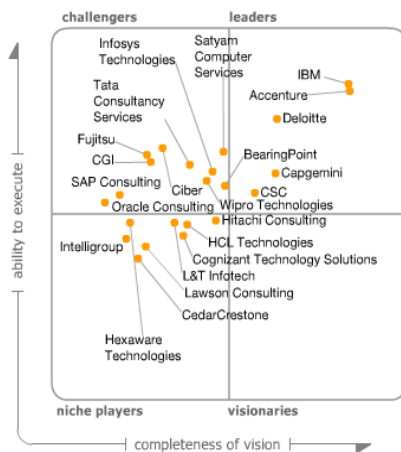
challengers
leaders
niche players
visionaries
ability to execute
completeness of vision

Infosys Technologies
Satyam Computer Services
Tata Consultancy Services
IBM
Accenture
Deloitte
Fujitsu
CGI
BearingPoint
Capgemini
SAP Consulting
Ciber
CSC
Oracle Consulting
Wipro Technologies
Hitachi Consulting
Intelligroup
HCL Technologies
Cognizant Technology Solutions
L&T Infotech
Lawson Consulting
CedarCrestone
Hexaware Technologies